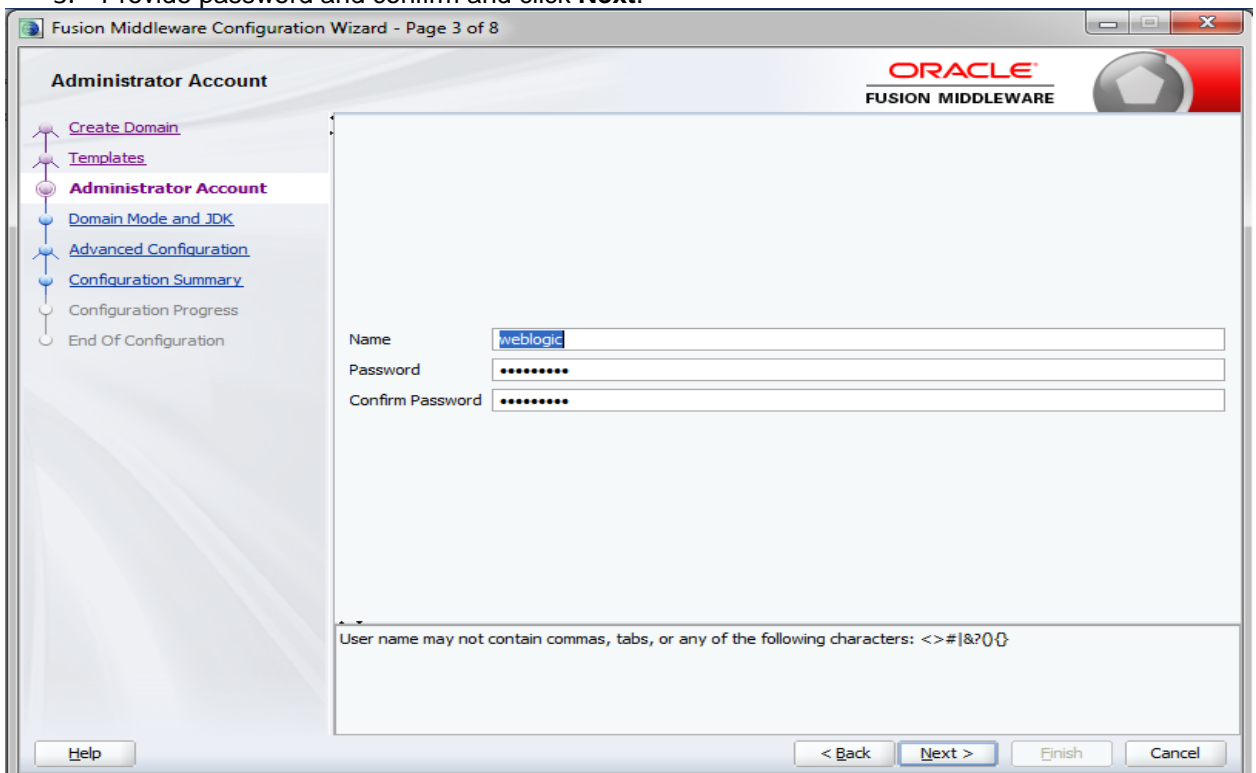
3. Provide password and confirm and click Next.

Fusion Middleware Configuration Wizard - Page 3 of 8

Administrator Account

ORACLE
FUSION MIDDLEWARE

Create Domain
Templates
Administrator Account
Domain Mode and JDK
Advanced Configuration
Configuration Summary
Configuration Progress
End Of Configuration

Name weblogic
Password •••••••••
Confirm Password •••••••••

User name may not contain commas, tabs, or any of the following characters: <>#|&?(){}

Help
< Back
Next >
Finish
Cancel